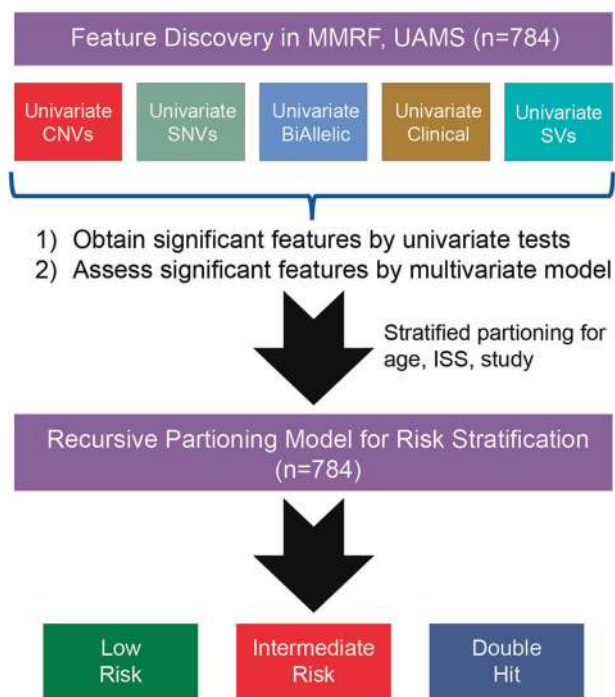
Feature Discovery in MMRF, UAMS (n=784)

Univariate CNVs

Univariate SNVs

Univariate BiAllelic

Univariate Clinical

Univariate SVs

1) Obtain significant features by univariate tests
2) Assess significant features by multivariate model

Stratified partioning for age, ISS, study

Recursive Partioning Model for Risk Stratification (n=784)

Low Risk

Intermediate Risk

Double Hit